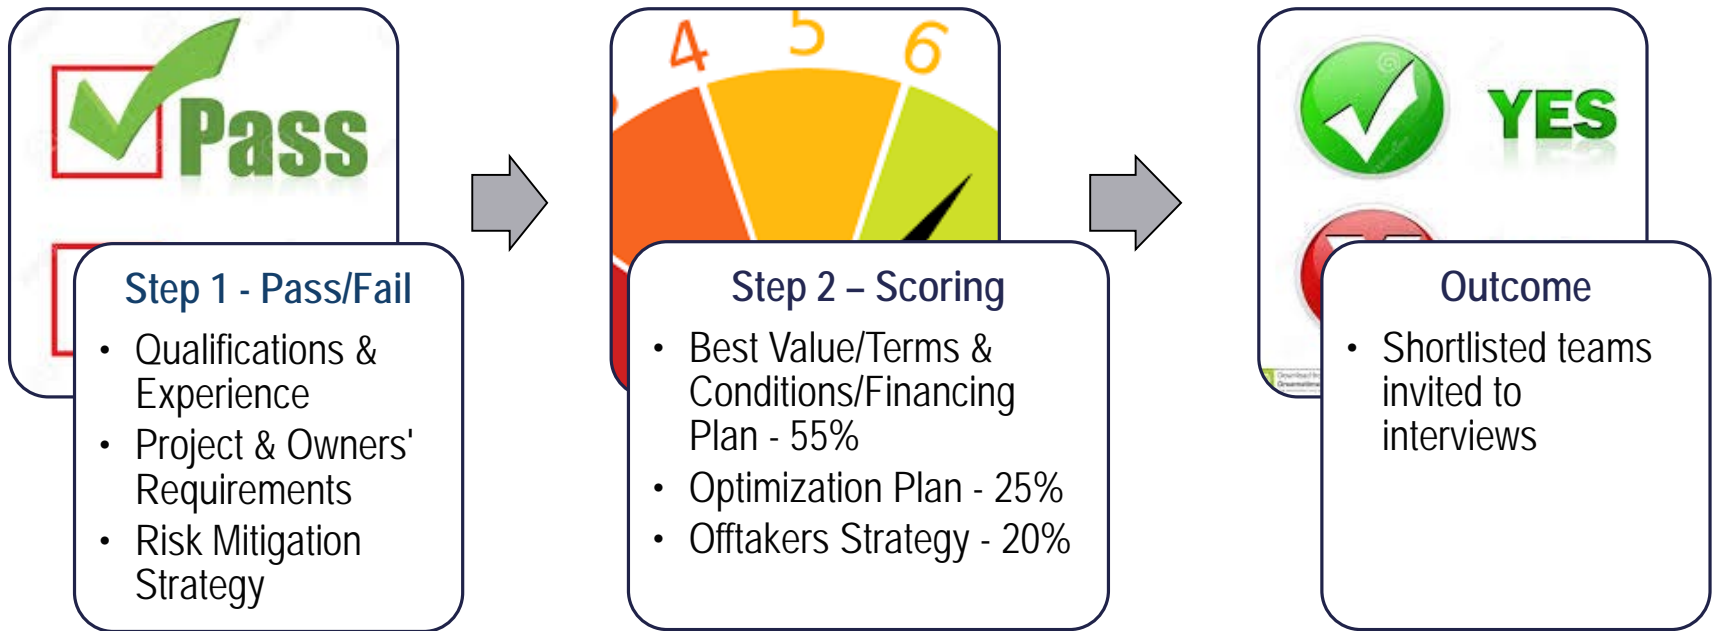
Pass

4 5 6

YES

Step 1 - Pass/Fail

- Qualifications & Experience
- Project & Owners' Requirements
- Risk Mitigation Strategy

Step 2 – Scoring

- Best Value/Terms & Conditions/Financing Plan - 55%
- Optimization Plan - 25%
- Offtakers Strategy - 20%

Outcome

- Shortlisted teams invited to interviews